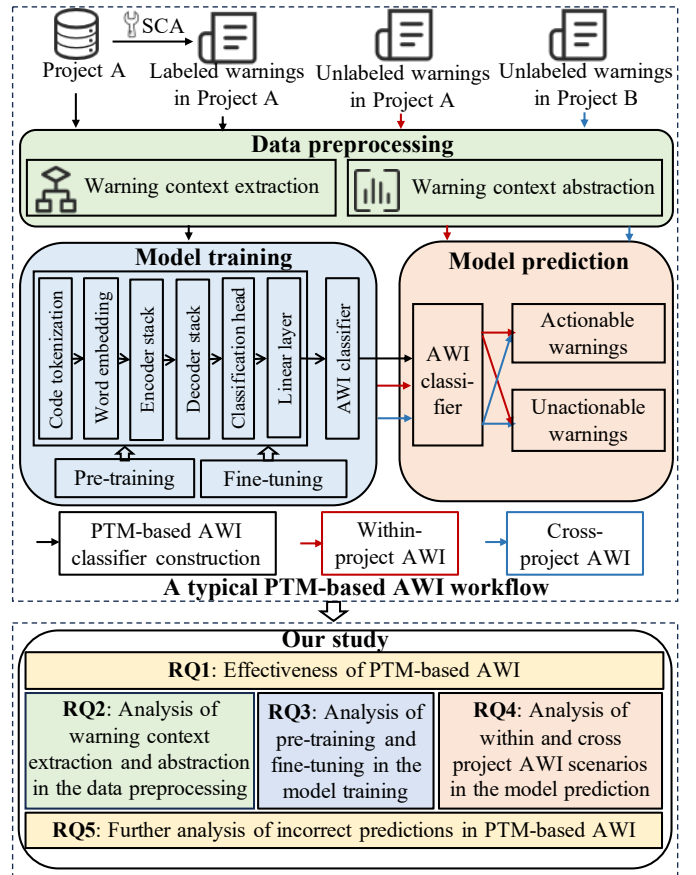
Project A

SCA

Labeled warnings in Project A

Unlabeled warnings in Project A

Unlabeled warnings in Project B

Data preprocessing

Warning context extraction

Warning context abstraction

Model training

Code tokenization

Word embedding

Encoder stack

Decoder stack

Classification head

Linear layer

AWI classifier

Pre-training

Fine-tuning

Model prediction

AWI classifier

Actionable warnings

Unactionable warnings

PTM-based AWI classifier construction

Within-project AWI

Cross-project AWI

A typical PTM-based AWI workflow

Our study

**RQ1**: Effectiveness of PTM-based AWI

**RQ2**: Analysis of warning context extraction and abstraction in the data preprocessing

**RQ3**: Analysis of pre-training and fine-tuning in the model training

**RQ4**: Analysis of within and cross project AWI scenarios in the model prediction

**RQ5**: Further analysis of incorrect predictions in PTM-based AWI